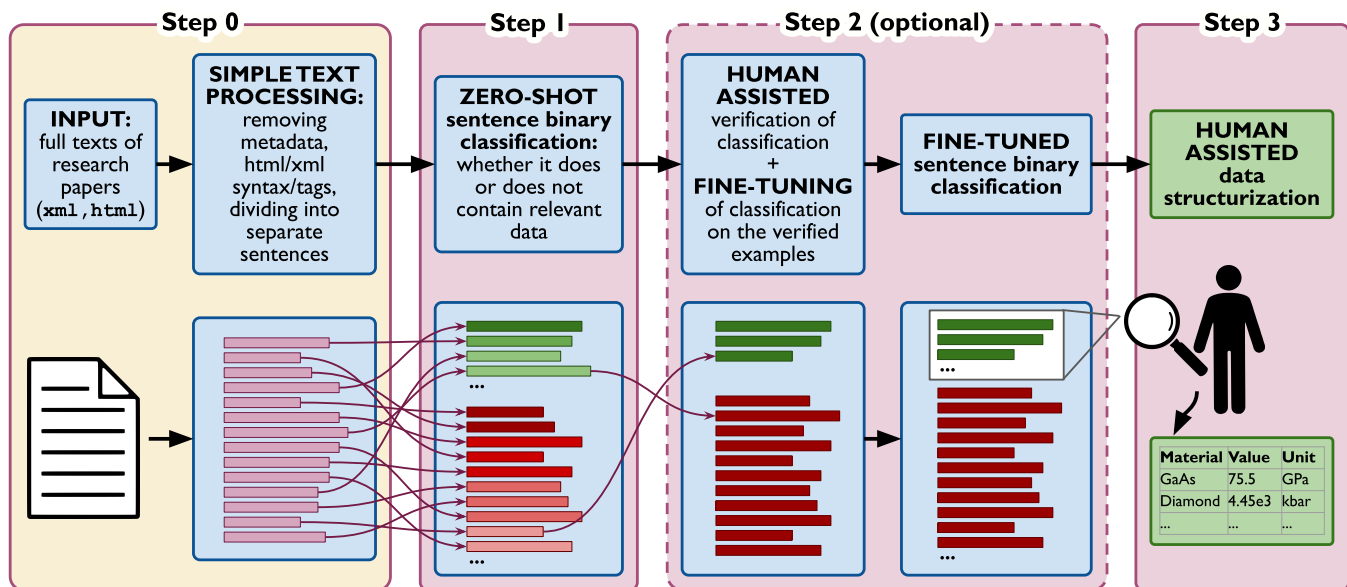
Step 0

INPUT: full texts of research papers (xml, html)

SIMPLE TEXT PROCESSING: removing metadata, html/xml syntax/tags, dividing into separate sentences

Step 1

ZERO-SHOT sentence binary classification: whether it does or does not contain relevant data

...

...

Step 2 (optional)

HUMAN ASSISTED verification of classification + FINE-TUNING of classification on the verified examples

FINE-TUNED sentence binary classification

...

...

Step 3

HUMAN ASSISTED data structurization

| Material | Value | Unit |
|---|---|---|
| GaAs | 75.5 | GPa |
| Diamond | 4.45e3 | kbar |
| ... | ... | ... |